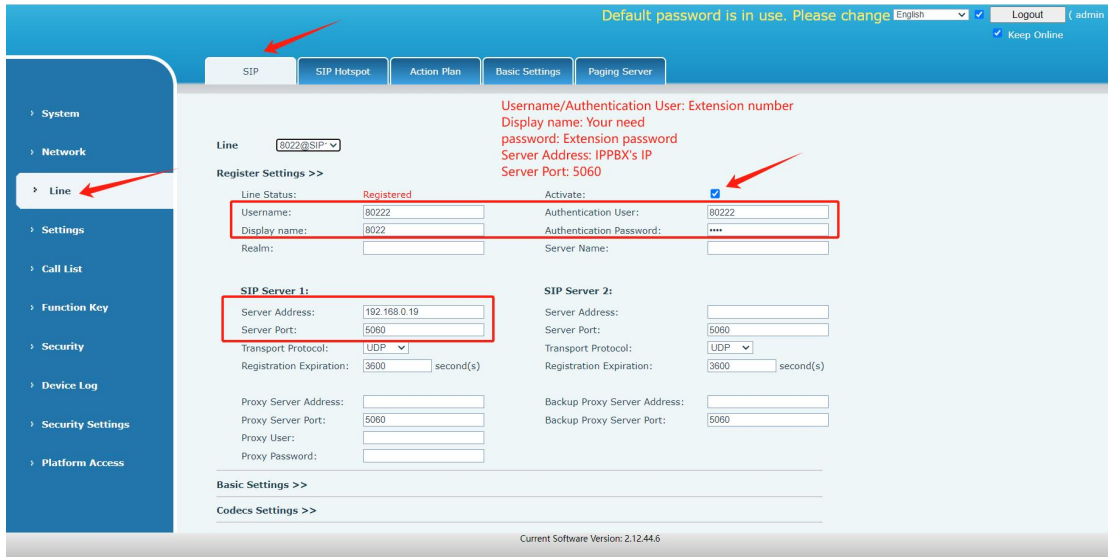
Default password is in use. Please change English Logout ( admin
Keep Online

SIP | SIP Hotspot | Action Plan | Basic Settings | Paging Server

› System
› Network
› Line
› Settings
› Call List
› Function Key
› Security
› Device Log
› Security Settings
› Platform Access

Username/Authentication User: Extension number
Display name: Your need
password: Extension password
Server Address: IPPBX's IP
Server Port: 5060

Line 8022@SIP1

Register Settings >>

| | | | |
|---|---|---|---|
| Line Status: | Registered | Activate: | |
| Username: | 80222 | Authentication User: | 80222 |
| Display name: | 8022 | Authentication Password: | •••• |
| Realm: | | Server Name: | |

SIP Server 1:

| | |
|---|---|
| Server Address: | 192.168.0.19 |
| Server Port: | 5060 |
| Transport Protocol: | UDP |
| Registration Expiration: | 3600 second(s) |

SIP Server 2:

| | |
|---|---|
| Server Address: | |
| Server Port: | 5060 |
| Transport Protocol: | UDP |
| Registration Expiration: | 3600 second(s) |

| | | | |
|---|---|---|---|
| Proxy Server Address: | | Backup Proxy Server Address: | |
| Proxy Server Port: | 5060 | Backup Proxy Server Port: | 5060 |
| Proxy User: | | | |
| Proxy Password: | | | |

Basic Settings >>

Codecs Settings >>

Current Software Version: 2.12.44.6